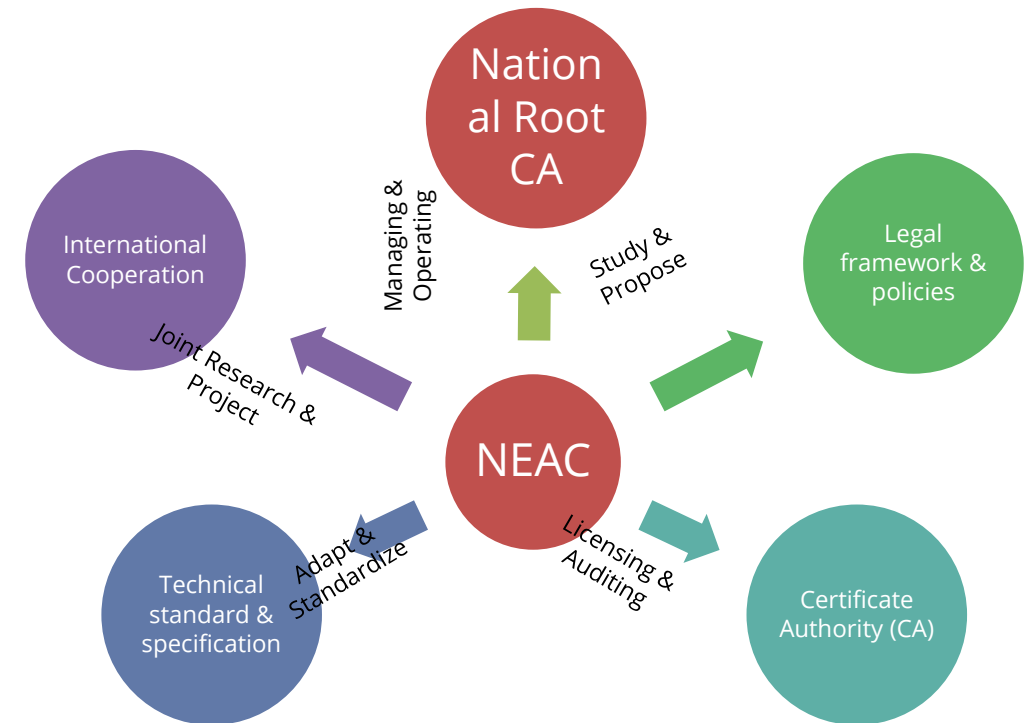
Nation al Root CA

Managing & Operating

Study & Propose

International Cooperation

Legal framework & policies

Joint Research & Project

NEAC

Adapt & Standardize

Licensing & Auditing

Technical standard & specification

Certificate Authority (CA)